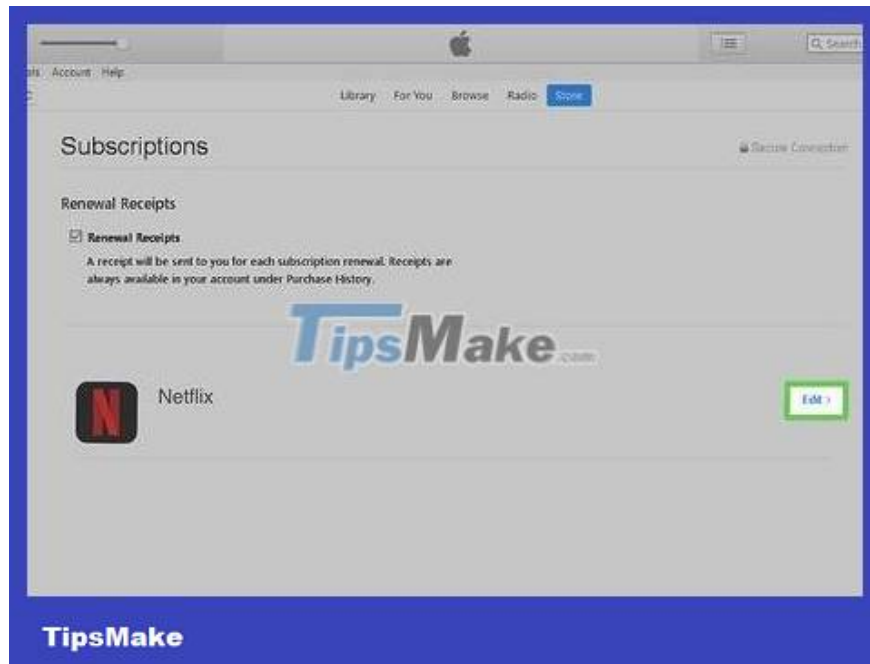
Q Search

ts Account Help

Library For You Browse Radio Store

Subscriptions

Secure Connection

Renewal Receipts

Renewal Receipts

A receipt will be sent to you for each subscription renewal. Receipts are always available in your account under Purchase History.

TipsMake.com

N

Netflix

Edit >

TipsMake